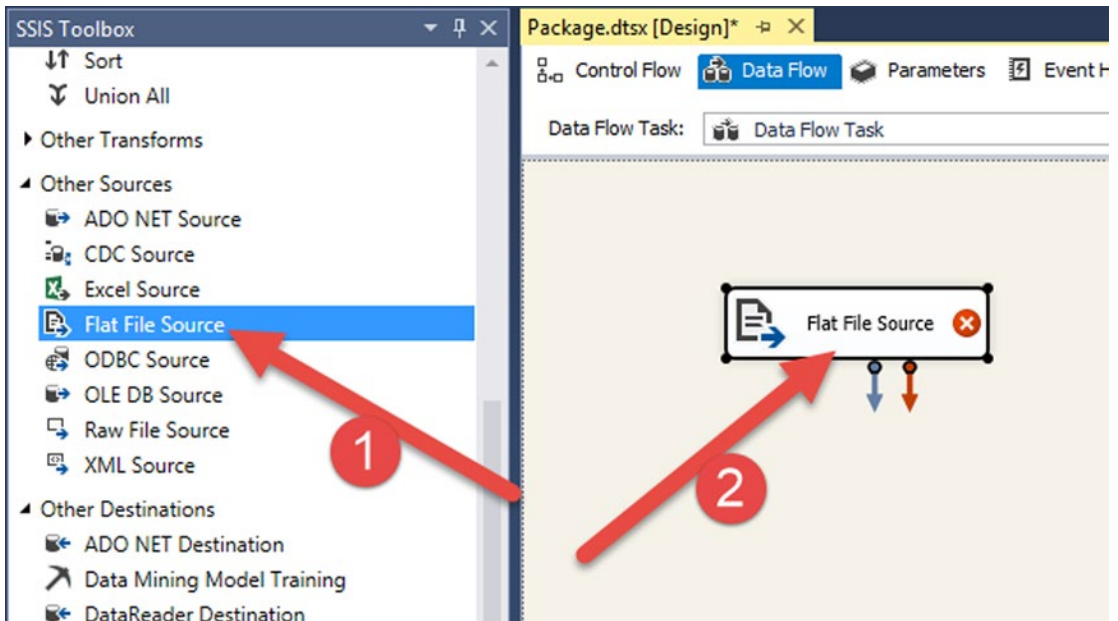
SSIS Toolbox

Sort

Union All

Other Transforms

Other Sources

ADO NET Source

CDC Source

Excel Source

Flat File Source

ODBC Source

OLE DB Source

Raw File Source

XML Source

Other Destinations

ADO NET Destination

Data Mining Model Training

DataReader Destination

Package.dtsx [Design]*

Control Flow

Data Flow

Parameters

Event H

Data Flow Task:

Data Flow Task

Flat File Source

1

2